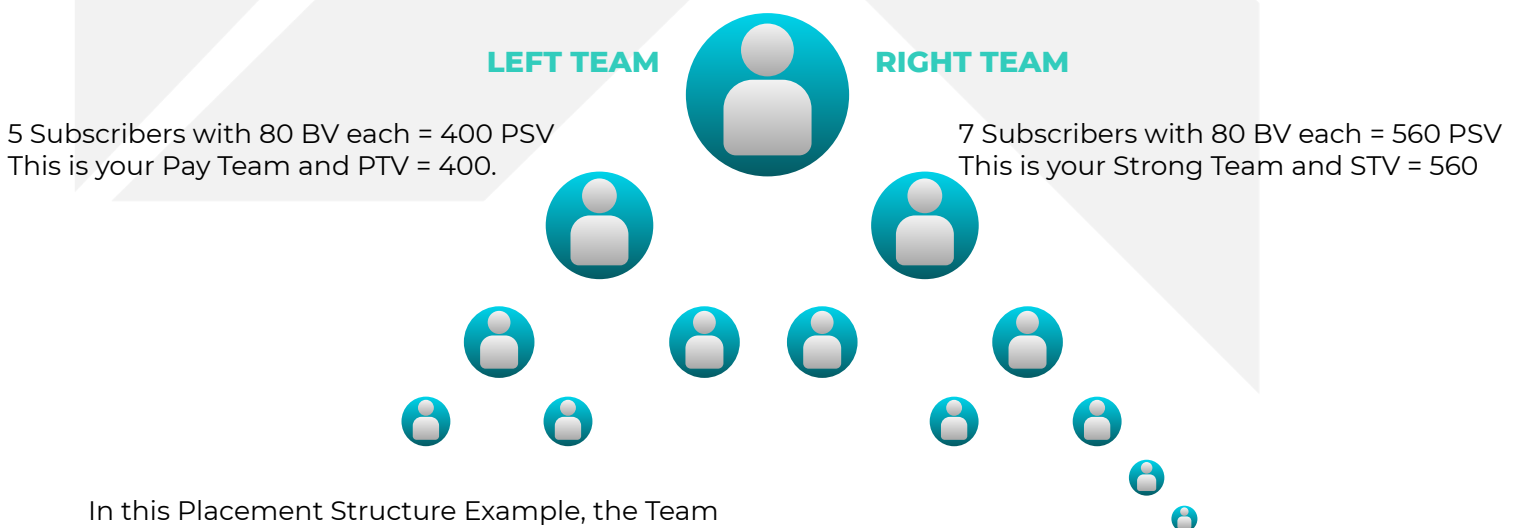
LEFT TEAM

RIGHT TEAM

5 Subscribers with 80 BV each = 400 PSV
This is your Pay Team and PTV = 400.

7 Subscribers with 80 BV each = 560 PSV
This is your Strong Team and STV = 560

In this Placement Structure Example, the Team